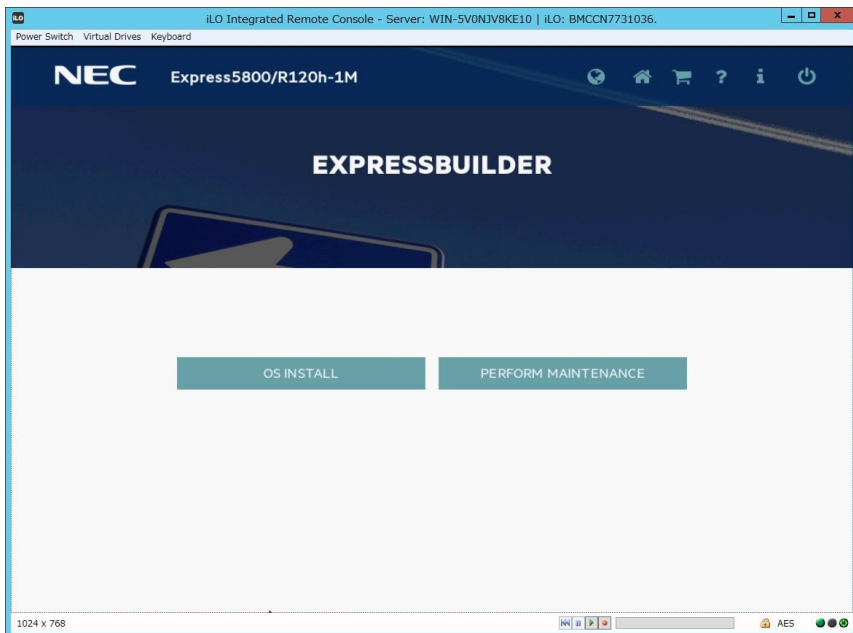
iLO Integrated Remote Console - Server: WIN-5V0NJV8KE10 | iLO: BMCCN7731036.

Power Switch Virtual Drives Keyboard

NEC Express5800/R120h-1M

EXPRESSBUILDER

OS INSTALL

PERFORM MAINTENANCE

1024 x 768

AES